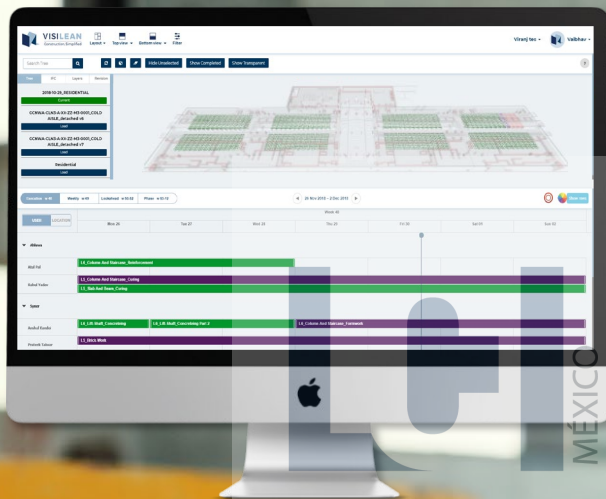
VISILEAN Construction Simplified

Layout Top view Bottom view Filter

Viranj tez Vaibhav

Search Tree

Hide Unselected Show Completed Show Transparent

Tree IFC Layers Version

2018-10-26_RESIDENTIAL
Current

GCNHA-CLNS-A-XX-Z2-M3-0001_COLD AISLE_detached v1
Load

GCNHA-CLNS-A-XX-Z2-M3-0001_COLD AISLE_detached v7
Load

Residential
Load

Duration Weekly Lookahead Phase

26 Nov 2018 – 2 Dec 2018

Week 48

USER LOCATION

Mon 26 Tue 27 Wed 28 Thu 29 Fri 30 Sat 01 Sun 02

Abhera

Wolf Pal

L6_Column And Staircase_Reinforcement

L1_Column And Staircase_Curing

Rahul Yadav

L1_Slab And Beam_Curing

Sanvi

Anshul Pandey

L6_Lift Shaft_Concreting

L6_Lift Shaft_Concreting Part 2

L6_Column And Staircase_Formwork

Prateek Salunke

L1_Brick Work

MÉXICO